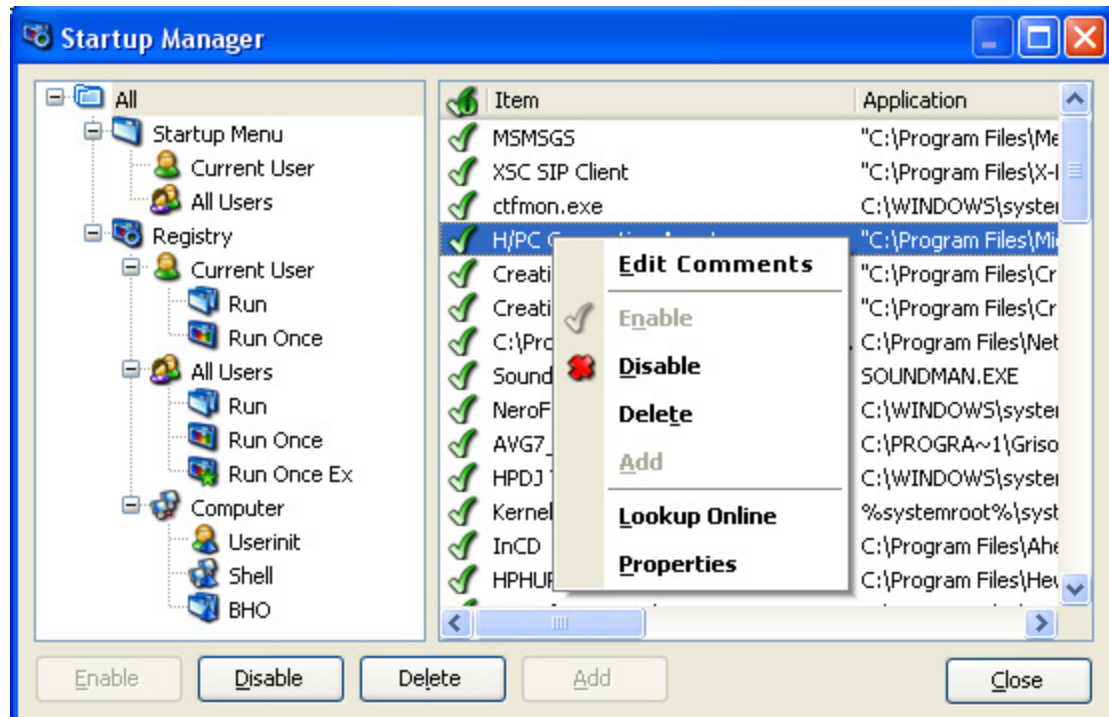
Startup Manager

All
Startup Menu
Current User
All Users
Registry
Current User
Run
Run Once
All Users
Run
Run Once
Run Once Ex
Computer
Userinit
Shell
BHO

| Item | Application |
|---|---|
| MSMSGS | "C:\Program Files\Me |
| XSC SIP Client | "C:\Program Files\X-I |
| ctfmon.exe | C:\WINDOWS\syster |
| H/PC C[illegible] | "C:\Program Files\Mi |
| Creati | "C:\Program Files\Cr |
| Creati | "C:\Program Files\Cr |
| C:\Pro | C:\Program Files\Net |
| Sound | SOUNDMAN.EXE |
| NeroF | C:\WINDOWS\syster |
| AVG7_ | C:\PROGRA~1\Griso |
| HPDJ | C:\WINDOWS\syster |
| Kernel | %systemroot%\syst |
| InCD | C:\Program Files\Ahe |
| HPHUF | C:\Program Files\Hev |

Edit Comments
Enable
Disable
Delete
Add
Lookup Online
Properties

Enable
Disable
Delete
Add
Close